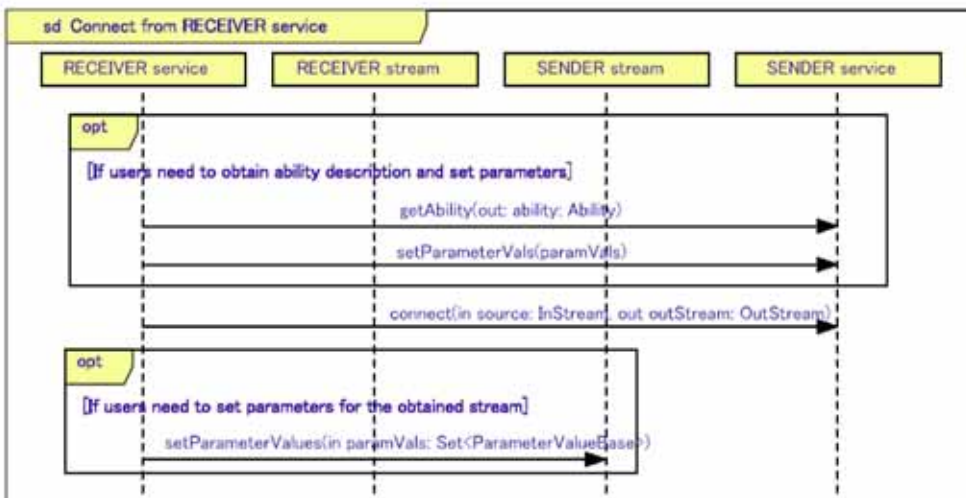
sd Connect from RECEIVER service

RECEIVER service

RECEIVER stream

SENDER stream

SENDER service

opt

[If users need to obtain ability description and set parameters]

getAbility(out: ability: Ability)

setParameterVals(paramVals)

connect(in source: InStream, out outStream: OutStream)

opt

[If users need to set parameters for the obtained stream]

setParameterValues(in paramVals: Set<ParameterValueBase>)